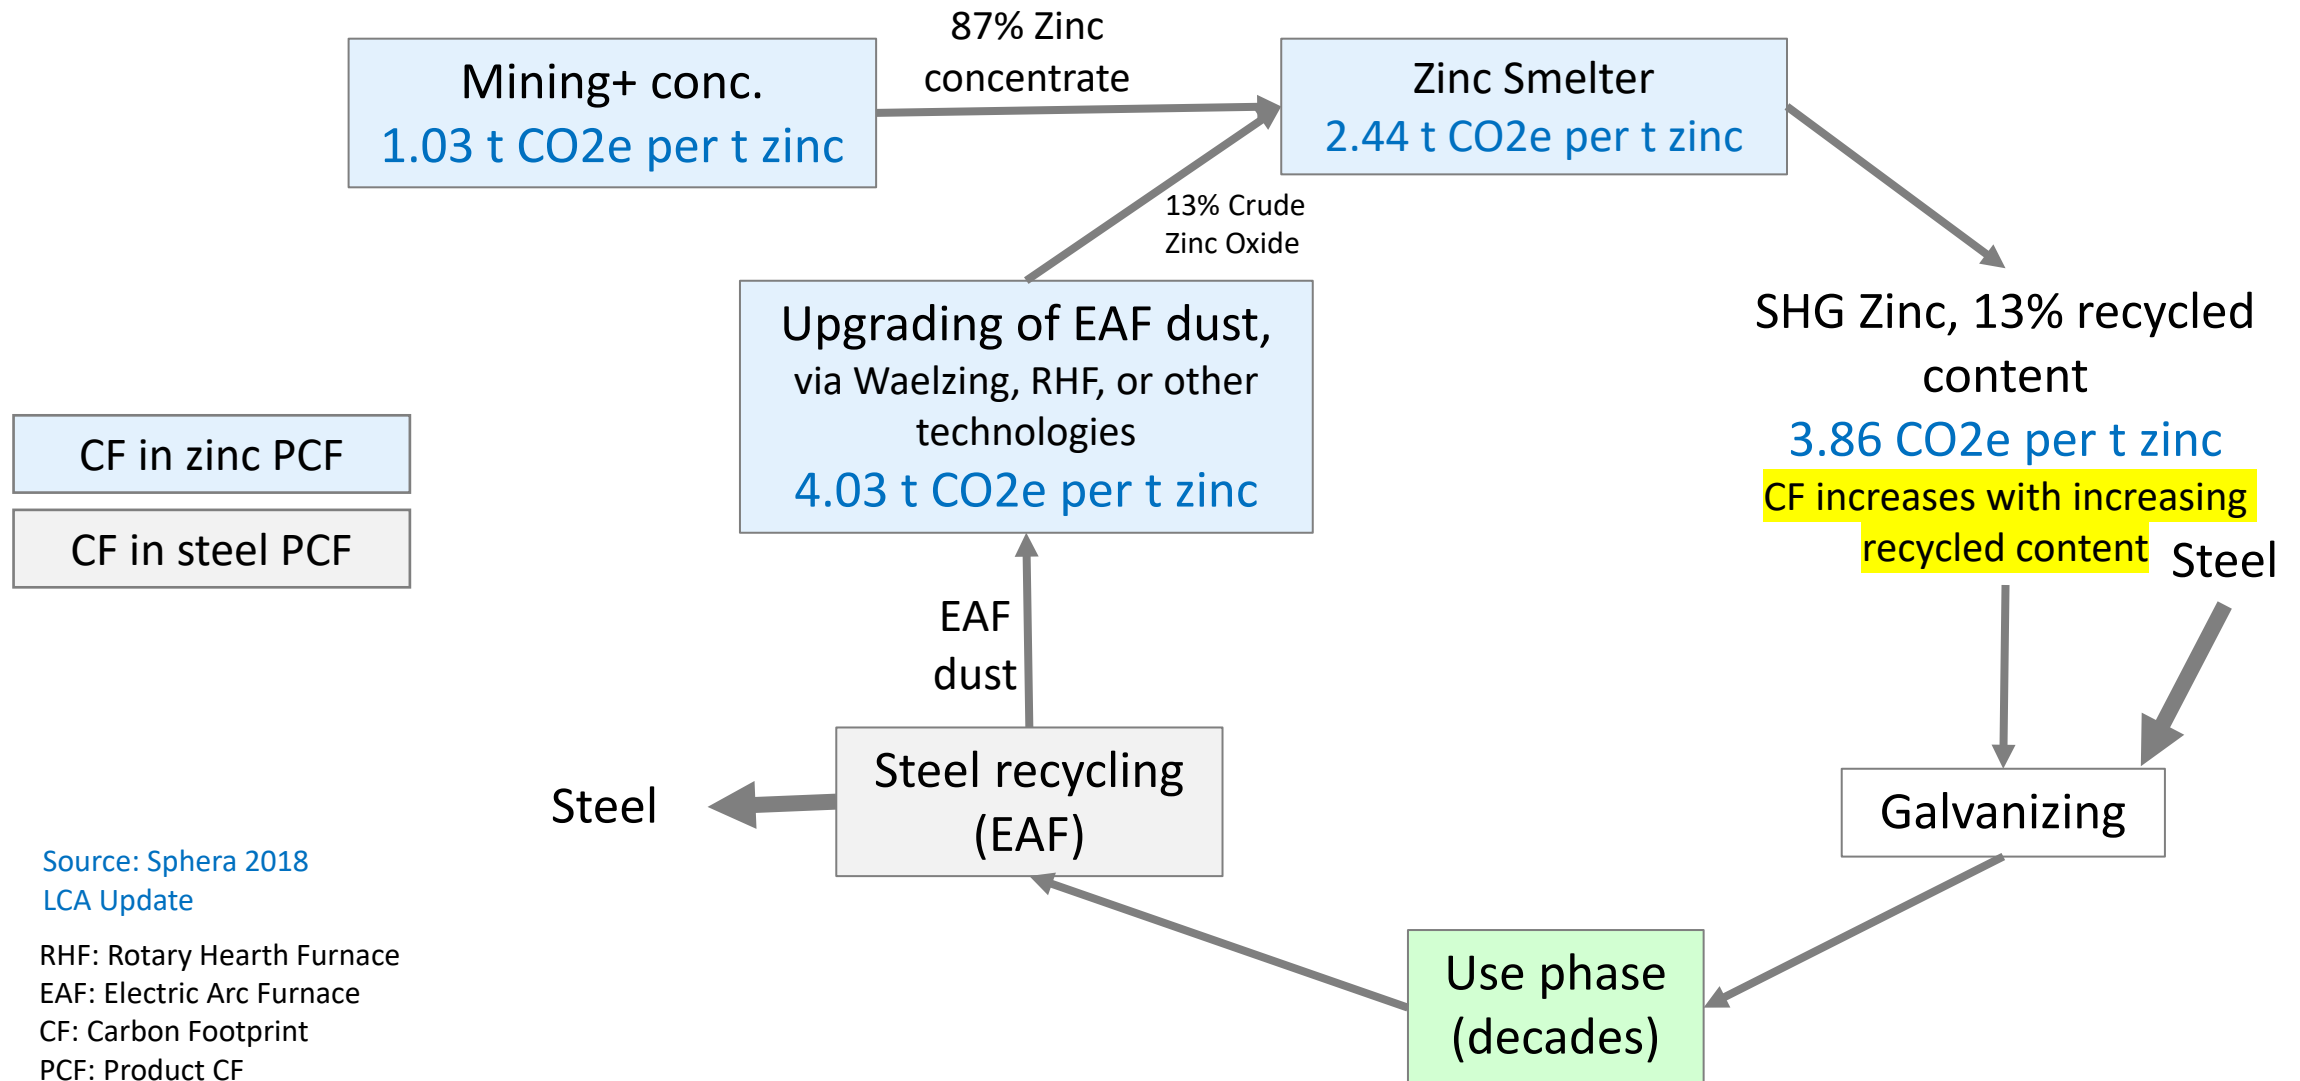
Mining+ conc.
1.03 t CO2e per t zinc

87% Zinc concentrate

Zinc Smelter
2.44 t CO2e per t zinc

13% Crude Zinc Oxide

Upgrading of EAF dust, via Waelzing, RHF, or other technologies
4.03 t CO2e per t zinc

SHG Zinc, 13% recycled content
3.86 CO2e per t zinc
CF increases with increasing recycled content

Steel

CF in zinc PCF

CF in steel PCF

EAF dust

Steel recycling (EAF)

Steel

Galvanizing

Use phase (decades)

Source: Sphera 2018 LCA Update

RHF: Rotary Hearth Furnace
EAF: Electric Arc Furnace
CF: Carbon Footprint
PCF: Product CF